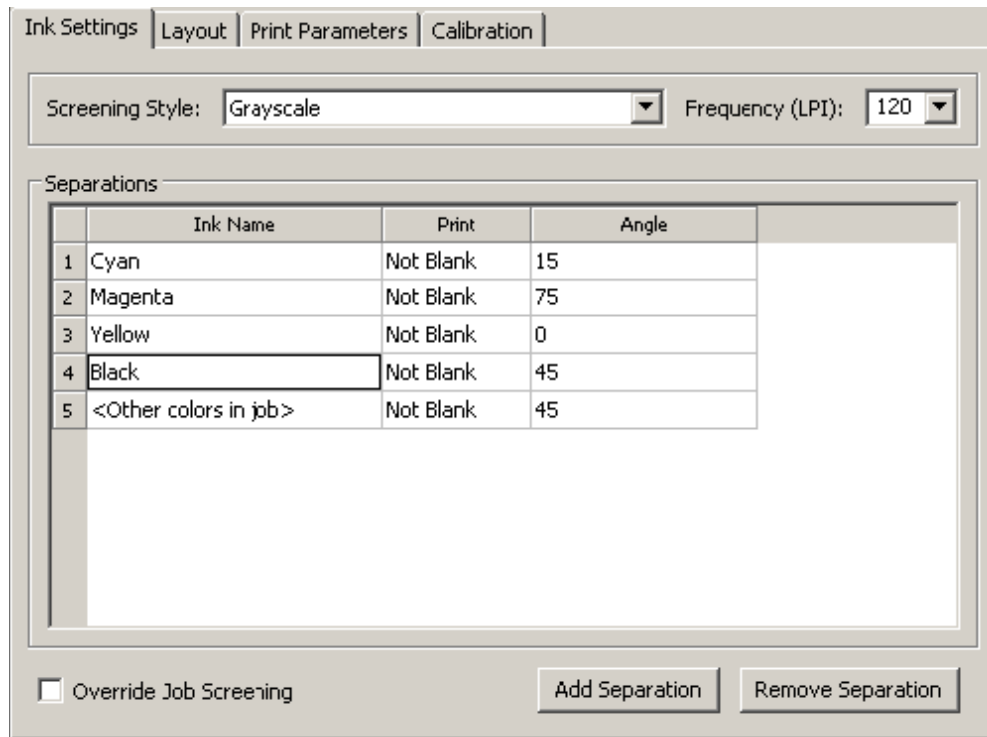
Ink Settings | Layout | Print Parameters | Calibration

Screening Style: Grayscale

Frequency (LPI): 120

Separations

| | Ink Name | Print | Angle |
|---|---|---|---|
| 1 | Cyan | Not Blank | 15 |
| 2 | Magenta | Not Blank | 75 |
| 3 | Yellow | Not Blank | 0 |
| 4 | Black | Not Blank | 45 |
| 5 | <Other colors in job> | Not Blank | 45 |

Override Job Screening

Add Separation

Remove Separation